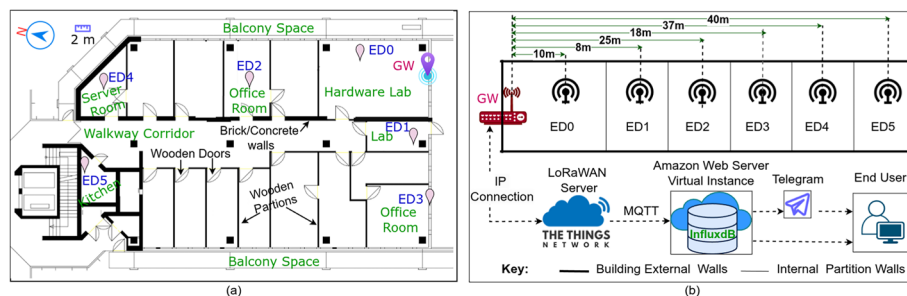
N

2 m

Balcony Space

ED0

ED2

GW

ED4

Server Room

Office Room

Hardware Lab

Walkway Corridor

Brick/Concrete walls

ED1

Lab

Wooden Doors

ED5

Kitchen

Wooden Partions

ED3

Office Room

Balcony Space

(a)

40m

37m

25m

18m

8m

10m

GW

ED0

ED1

ED2

ED3

ED4

ED5

IP Connection

LoRaWAN Server

Amazon Web Server Virtual Instance

Telegram

End User

MQTT

THE THINGS NETWORK

InfluxDB

Key: Building External Walls Internal Partition Walls

(b)